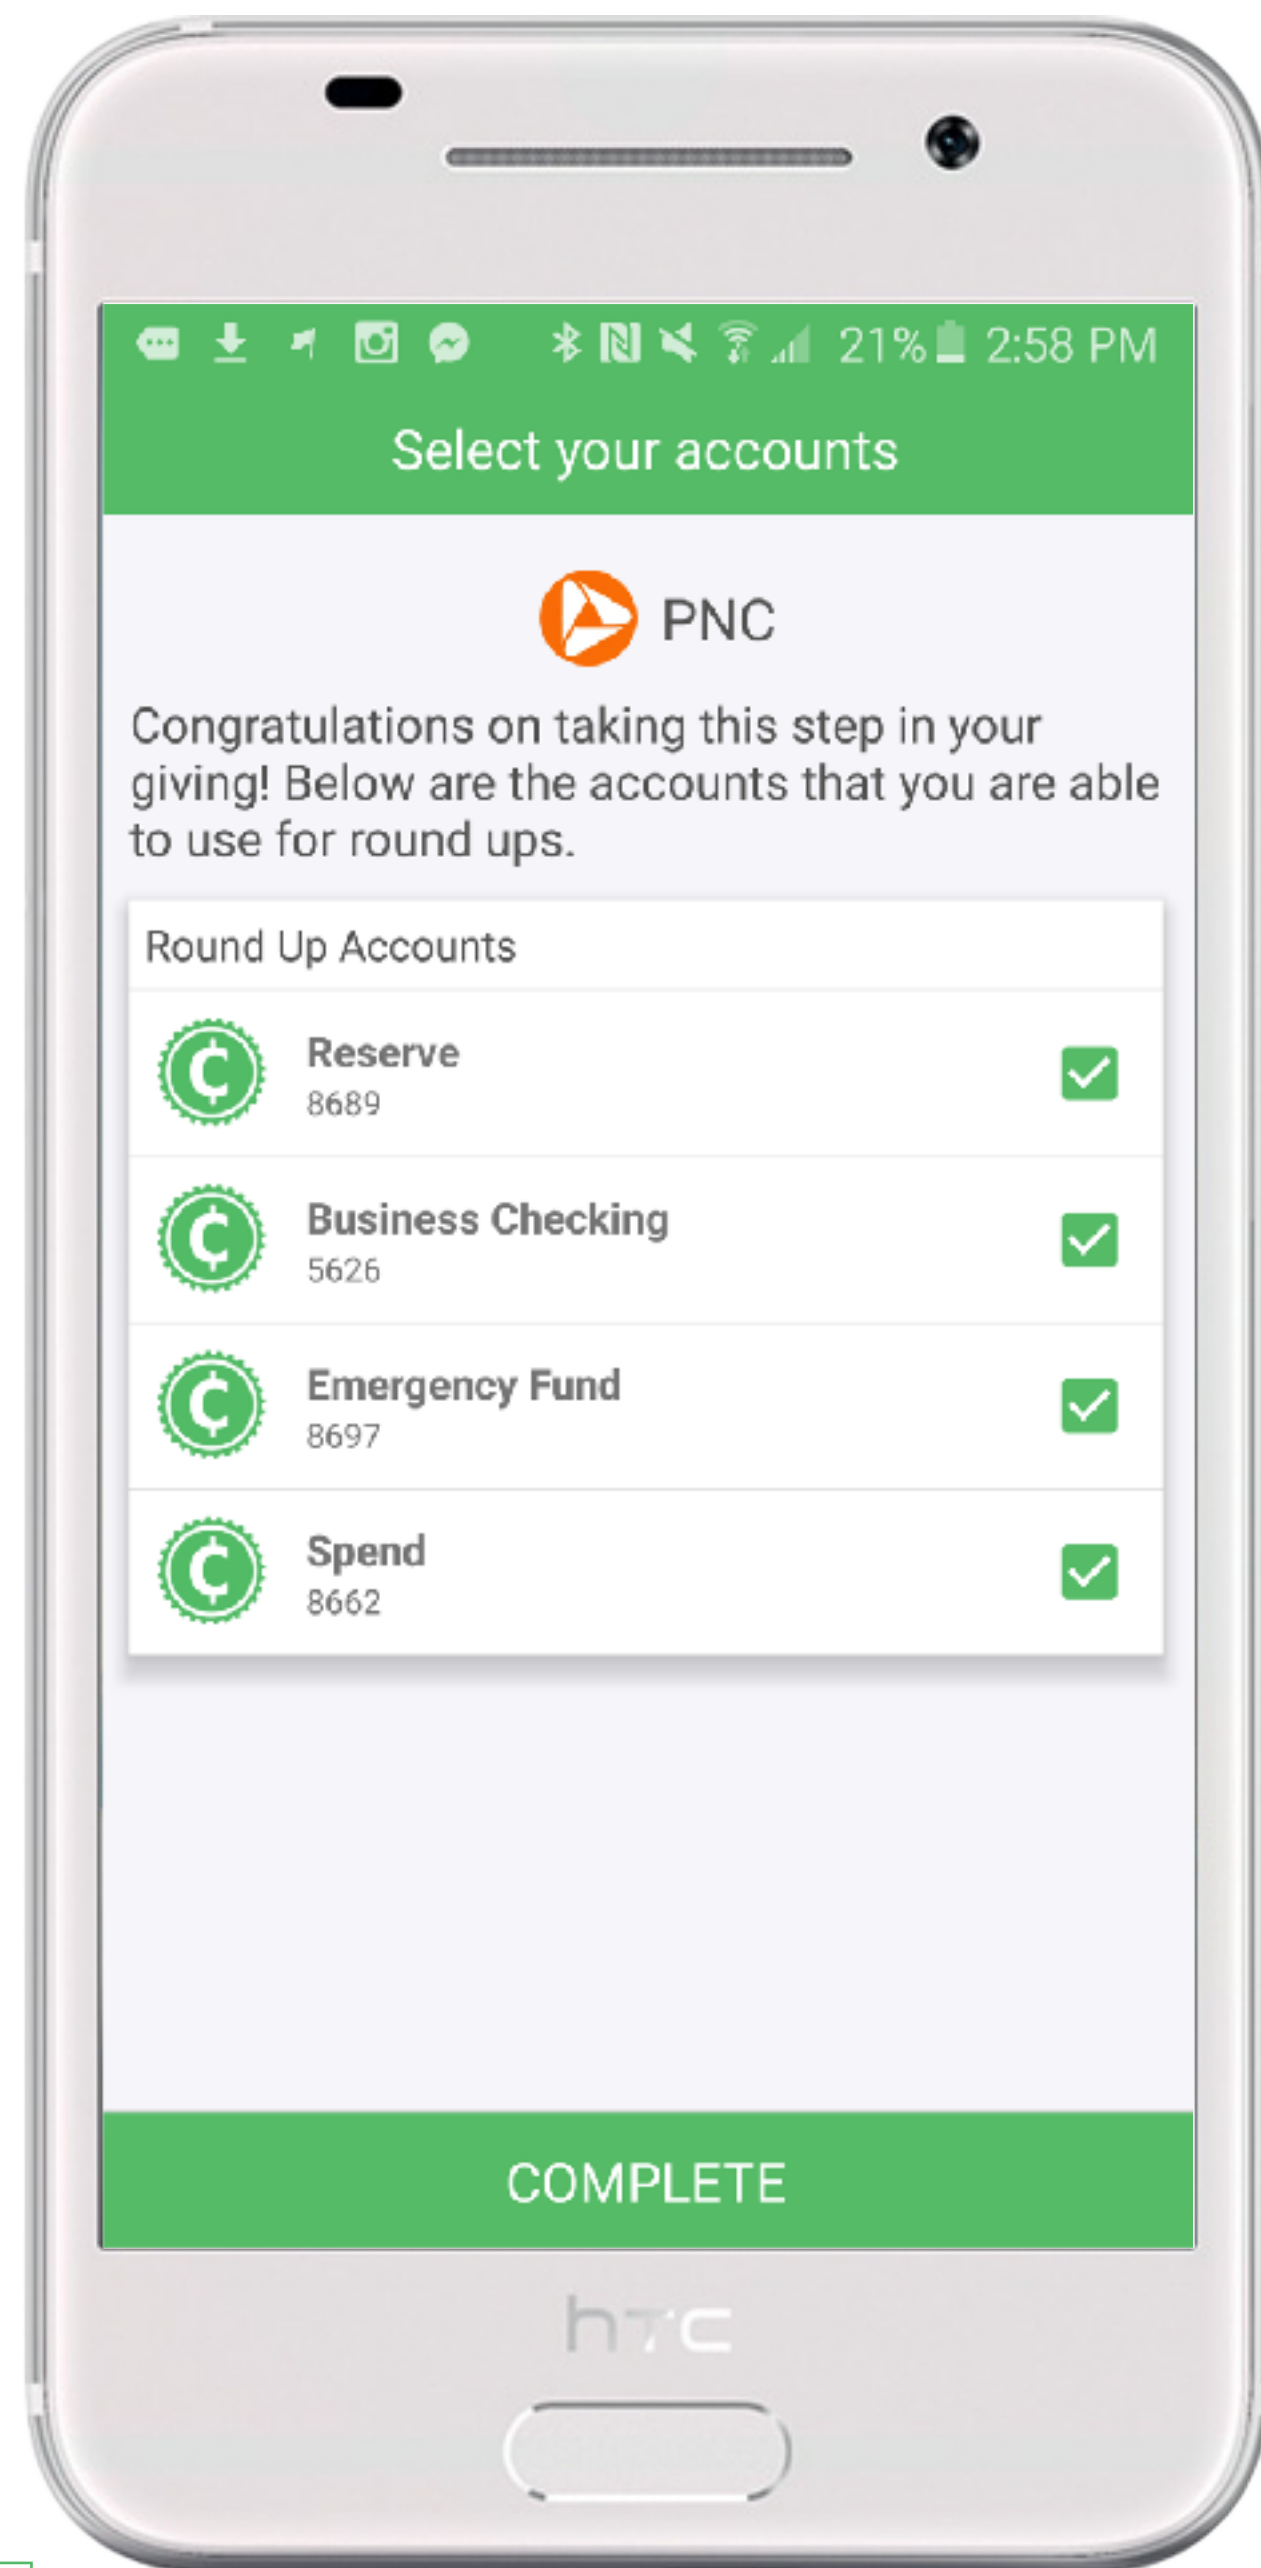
21% 2:58 PM

Select your accounts

PNC

Congratulations on taking this step in your giving! Below are the accounts that you are able to use for round ups.

Round Up Accounts

Reserve
8689

Business Checking
5626

Emergency Fund
8697

Spend
8662

COMPLETE

htc